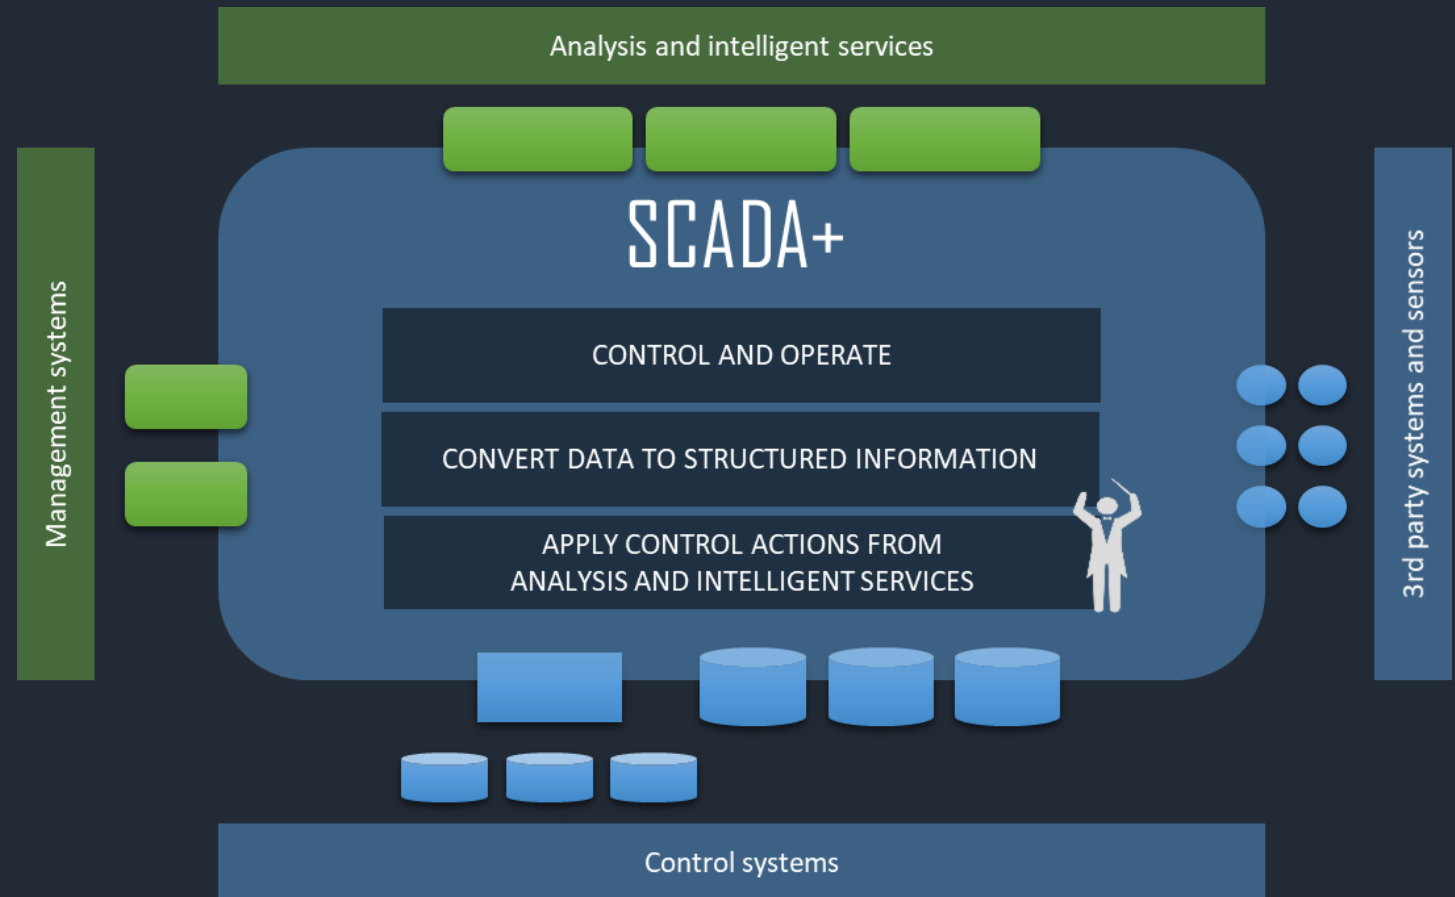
Analysis and intelligent services

Management systems

SCADA+

CONTROL AND OPERATE

CONVERT DATA TO STRUCTURED INFORMATION

APPLY CONTROL ACTIONS FROM ANALYSIS AND INTELLIGENT SERVICES

3rd party systems and sensors

Control systems